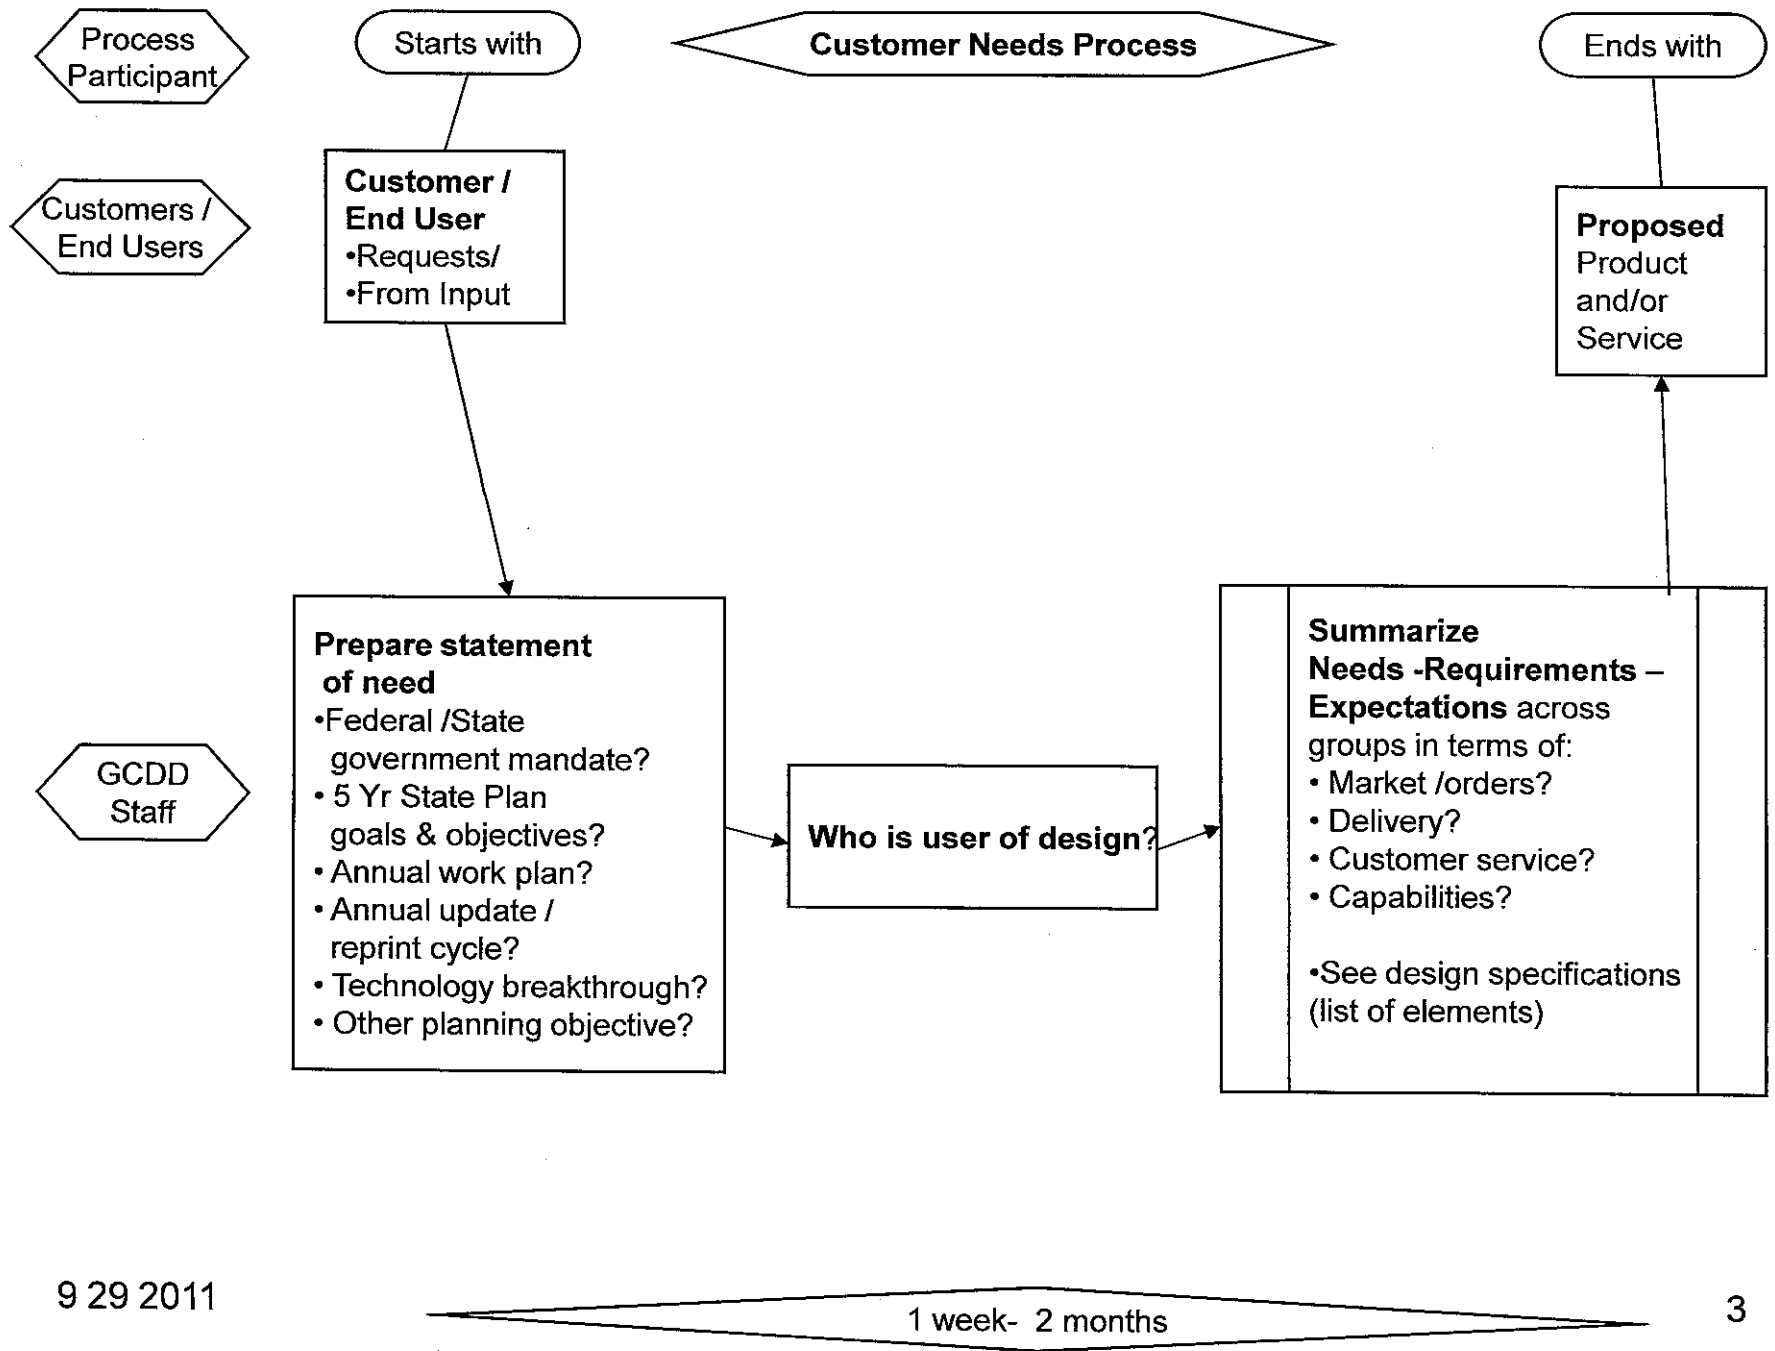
Process Participant

Starts with

Customer Needs Process

Ends with

Customers / End Users

Customer / End User
•Requests/
•From Input

Proposed Product and/or Service

GCDD Staff

Prepare statement of need
•Federal /State government mandate?
• 5 Yr State Plan goals & objectives?
• Annual work plan?
• Annual update / reprint cycle?
• Technology breakthrough?
• Other planning objective?

Who is user of design?

Summarize Needs -Requirements – Expectations across groups in terms of:
• Market /orders?
• Delivery?
• Customer service?
• Capabilities?

•See design specifications (list of elements)

9 29 2011

1 week- 2 months

3